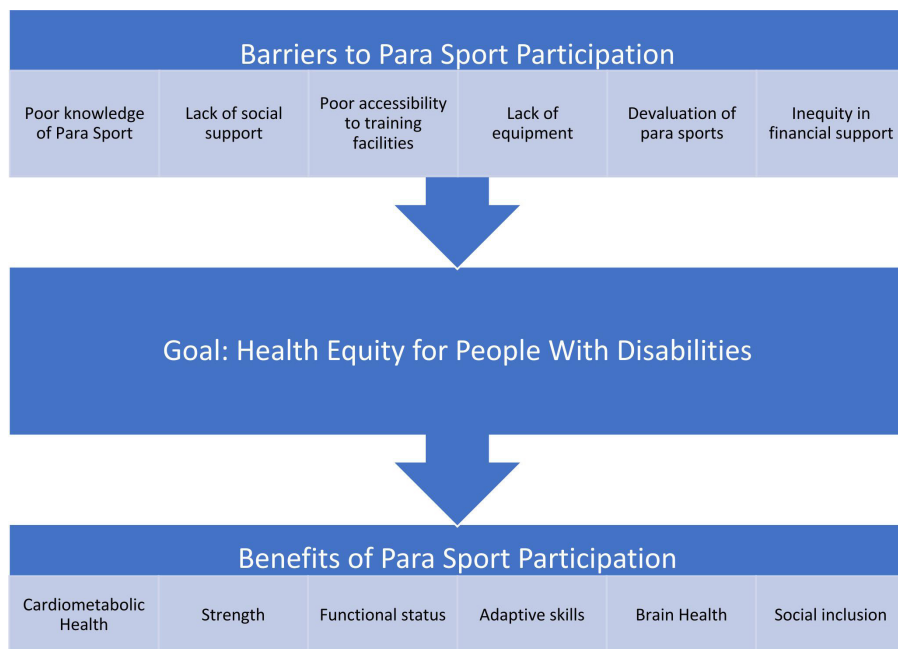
Barriers to Para Sport Participation

| Poor knowledge of Para Sport | Lack of social support | Poor accessibility to training facilities | Lack of equipment | Devaluation of para sports | Inequity in financial support |
|---|---|---|---|---|---|

Goal: Health Equity for People With Disabilities

Benefits of Para Sport Participation

| Cardiometabolic Health | Strength | Functional status | Adaptive skills | Brain Health | Social inclusion |
|---|---|---|---|---|---|